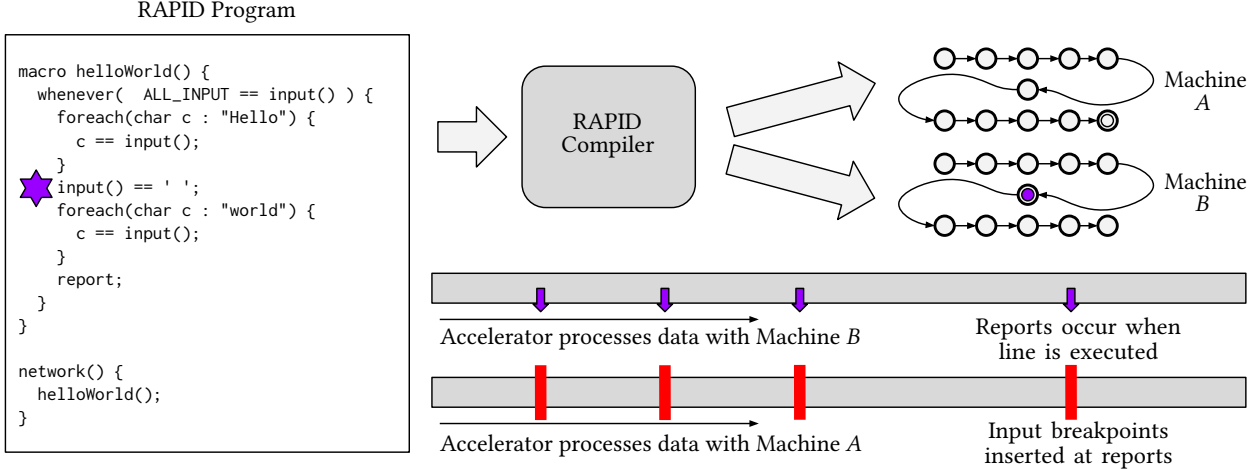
RAPID Program

```
macro helloWorld() {
  whenever(  ALL_INPUT == input() ) {
    foreach(char c : "Hello") {
      c == input();
    }
    input() == ' ';
    foreach(char c : "world") {
      c == input();
    }
    report;
  }
}

network() {
  helloWorld();
}
```

RAPID Compiler

Machine $A$

Machine $B$

Accelerator processes data with Machine $B$

Reports occur when line is executed

Accelerator processes data with Machine $A$

Input breakpoints inserted at reports